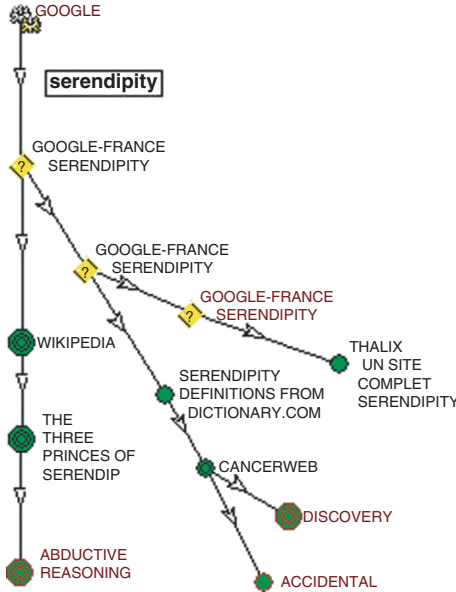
GOOGLE

serendipity

GOOGLE-FRANCE SERENDIPITY

GOOGLE-FRANCE SERENDIPITY

GOOGLE-FRANCE SERENDIPITY

WIKIPEDIA

THALIX UN SITE COMPLET SERENDIPITY

SERENDIPITY DEFINITIONS FROM DICTIONARY.COM

THE THREE PRINCES OF SERENDIP

CANCERWEB

DISCOVERY

ABDUCTIVE REASONING

ACCIDENTAL